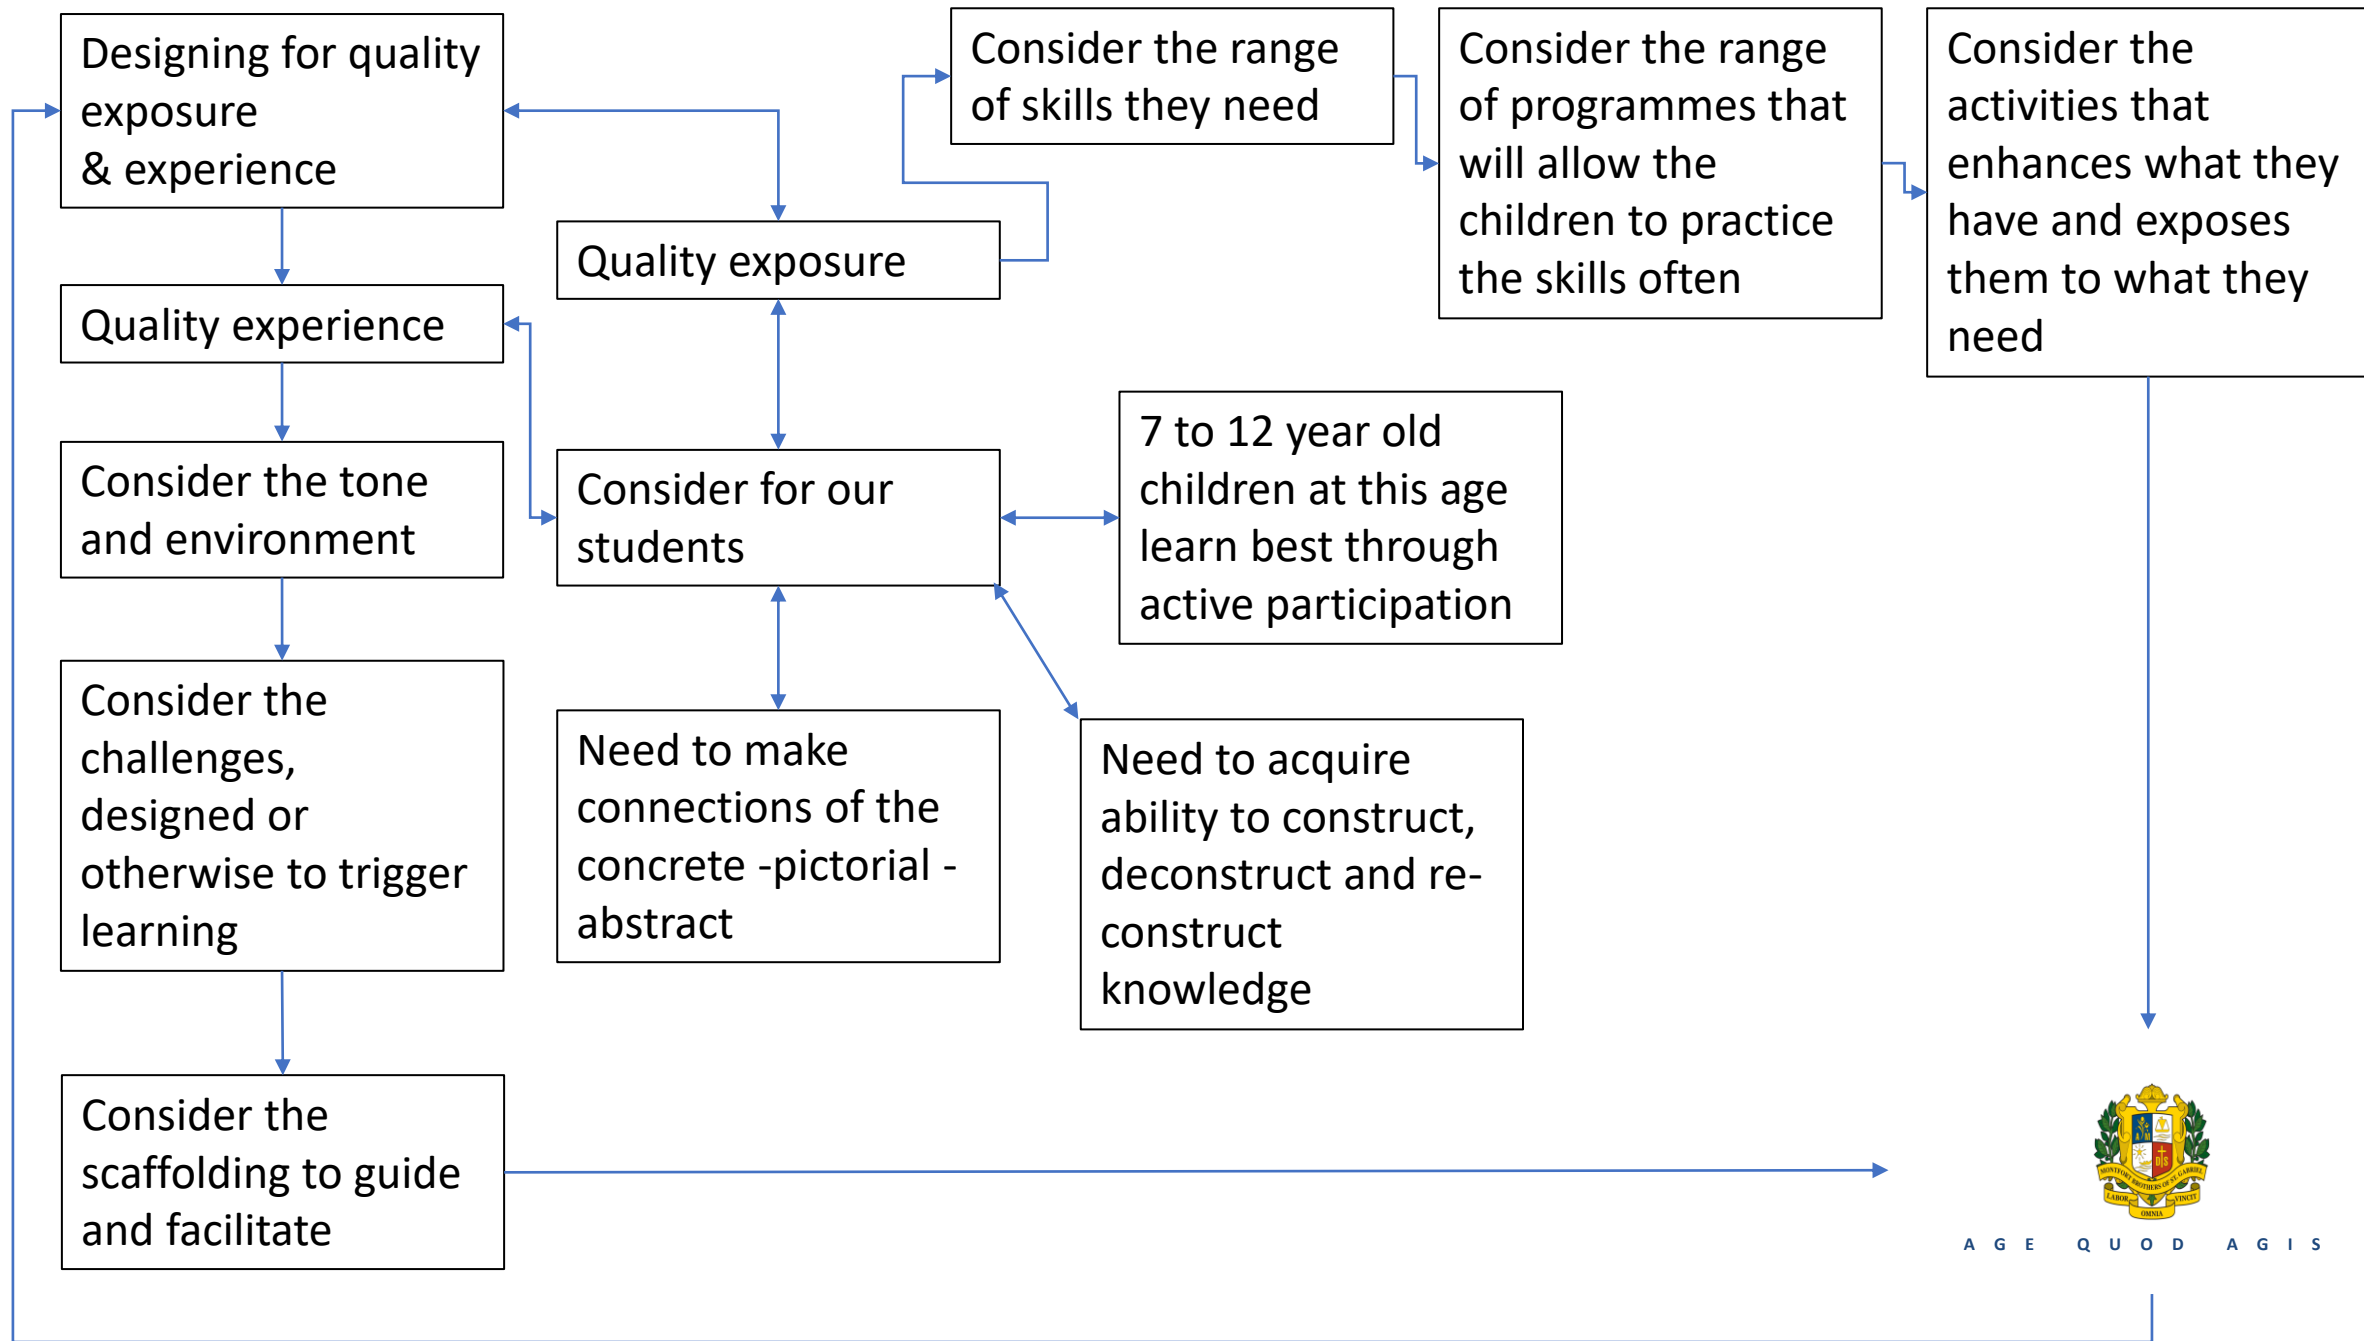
Designing for quality exposure & experience

Quality experience

Consider the tone and environment

Consider the challenges, designed or otherwise to trigger learning

Consider the scaffolding to guide and facilitate

Quality exposure

Consider for our students

Need to make connections of the concrete -pictorial -abstract

Consider the range of skills they need

Consider the range of programmes that will allow the children to practice the skills often

Consider the activities that enhances what they have and exposes them to what they need

7 to 12 year old children at this age learn best through active participation

Need to acquire ability to construct, deconstruct and re-construct knowledge

MONTFORT BROTHERS OF ST. GABRIEL
LABOR OMNIA VINCIT

A G E   Q U O D   A G I S